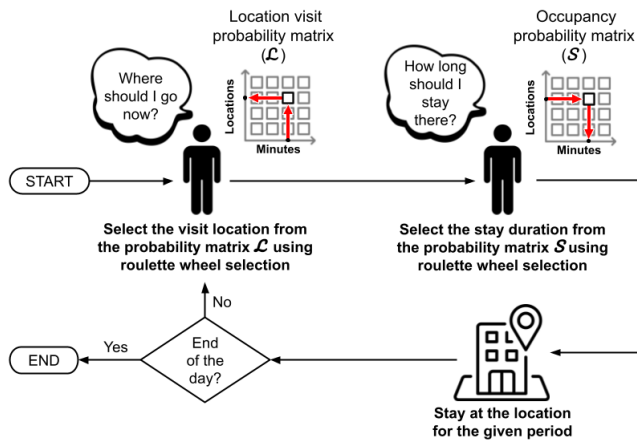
Location visit probability matrix ($\mathcal{L}$)

Where should I go now?

Locations

Minutes

Occupancy probability matrix ($\mathcal{S}$)

How long should I stay there?

Locations

Minutes

START

Select the visit location from the probability matrix $\mathcal{L}$ using roulette wheel selection

Select the stay duration from the probability matrix $\mathcal{S}$ using roulette wheel selection

No

END

Yes

End of the day?

Stay at the location for the given period